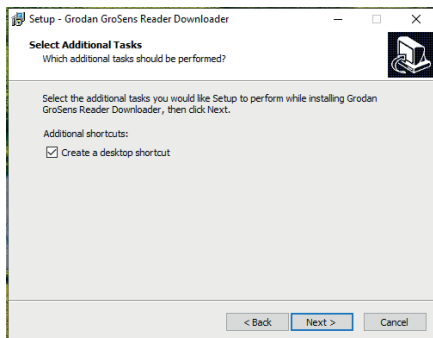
Setup - Grodan GroSens Reader Downloader

Select Additional Tasks
Which additional tasks should be performed?

Select the additional tasks you would like Setup to perform while installing Grodan GroSens Reader Downloader, then click Next.

Additional shortcuts:

Create a desktop shortcut

< Back
Next >
Cancel